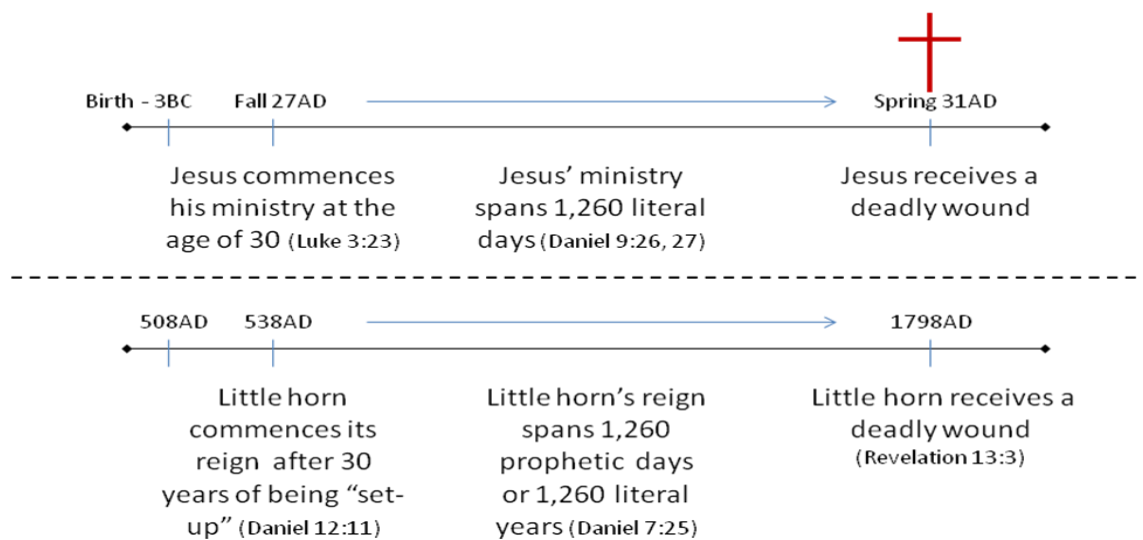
Birth - 3BC
Fall 27AD
Spring 31AD

Jesus commences his ministry at the age of 30 (Luke 3:23)

Jesus' ministry spans 1,260 literal days (Daniel 9:26, 27)

Jesus receives a deadly wound

508AD
538AD
1798AD

Little horn commences its reign after 30 years of being "set-up" (Daniel 12:11)

Little horn's reign spans 1,260 prophetic days or 1,260 literal years (Daniel 7:25)

Little horn receives a deadly wound (Revelation 13:3)